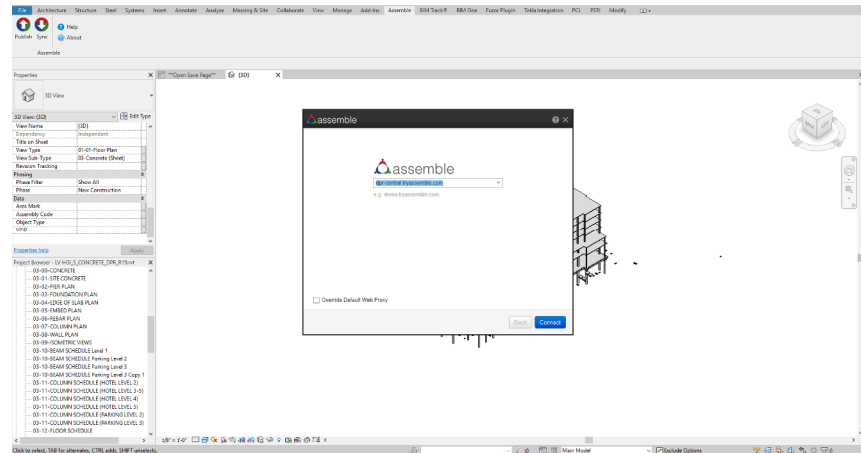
File Architecture Structure Steel Systems Insert Annotate Analyze Massing & Site Collaborate View Manage Add-Ins Assemble BIM Track® BIM One Fuzor Plugin Tekla Integration PCL PDR Modify

Publish Sync Help About
Assemble

Properties
3D View
3D View: {3D} Edit Type

| | |
|---|---|
| View Name | {3D} |
| Dependency | Independent |
| Title on Sheet | |
| View Type | 01-01-Floor Plan |
| View Sub-Type | 03-Concrete (Sheet) |
| Revision Tracking | |
| Phasing | |
| Phase Filter | Show All |
| Phase | New Construction |
| Data | |
| Area Mark | |
| Assembly Code | |
| Object Type | |
| VPID | |

Properties help Apply

Project Browser - LV HGLS_CONCRETE_DPR_R19.rvt
03-00-CONCRETE
03-01-SITE CONCRETE
03-02-PIER PLAN
03-03-FOUNDATION PLAN
03-04-EDGE OF SLAB PLAN
03-05-EMBED PLAN
03-06-REBAR PLAN
03-07-COLUMN PLAN
03-08-WALL PLAN
03-09-ISOMETRIC VIEWS
03-10-BEAM SCHEDULE Level 1
03-10-BEAM SCHEDULE Parking Level 2
03-10-BEAM SCHEDULE Parking Level 3
03-10-BEAM SCHEDULE Parking Level 3 Copy 1
03-11-COLUMN SCHEDULE (HOTEL LEVEL 2)
03-11-COLUMN SCHEDULE (HOTEL LEVEL 3-5)
03-11-COLUMN SCHEDULE (HOTEL LEVEL 4)
03-11-COLUMN SCHEDULE (HOTEL LEVEL 5)
03-11-COLUMN SCHEDULE (PARKING LEVEL 2)
03-11-COLUMN SCHEDULE (PARKING LEVEL 3)
03-12-FLOOR SCHEDULE

**Open Save Page** {3D}

assemble
assemble
dpr-central.tryassemble.com
e.g. demo.tryassemble.com
Override Default Web Proxy
Back Connect

1/8" = 1'-0"

Click to select, TAB for alternates, CTRL adds, SHIFT unselects.
Main Model
Exclude Options